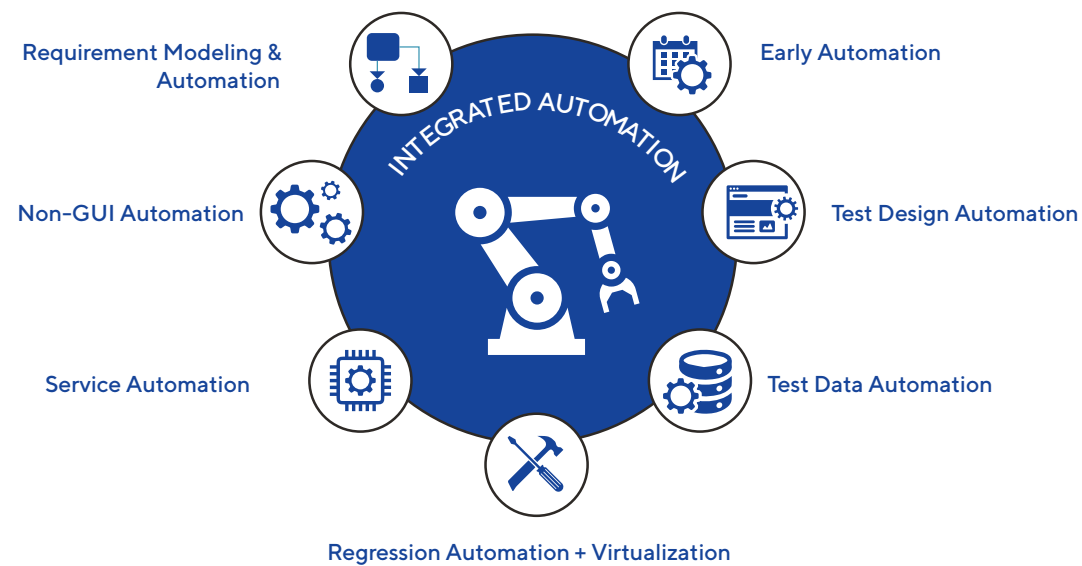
INTEGRATED AUTOMATION

Requirement Modeling & Automation

Early Automation

Non-GUI Automation

Test Design Automation

Service Automation

Test Data Automation

Regression Automation + Virtualization